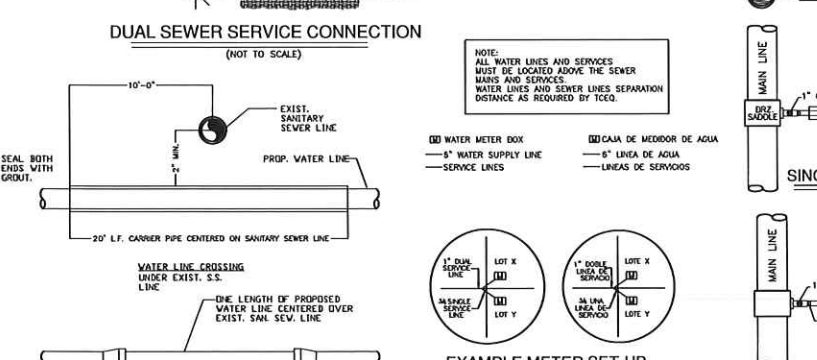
DUAL SEWER SERVICE CONNECTION

(NOT TO SCALE)

10'-0"

EXIST. SANITARY SEWER LINE

2" MIN.

SEAL BOTH ENDS WITH GROUT.

PROP. WATER LINE

20' L.F. CARRIER PIPE CENTERED ON SANITARY SEWER LINE

WATER LINE CROSSING UNDER EXIST. S.S. LINE

ONE LENGTH OF PROPOSED WATER LINE CENTERED OVER EXIST. SAN. SEW. LINE

NOTE:
ALL WATER LINES AND SERVICES MUST BE LOCATED ABOVE THE SEWER MAINS AND SERVICES.
WATER LINES AND SEWER LINES SEPARATION DISTANCE AS REQUIRED BY TCEQ.

WATER METER BOX

6" WATER SUPPLY LINE

SERVICE LINES

CAJA DE MEDIDOR DE AGUA

6" LINEA DE AGUA

LINEAS DE SERVICIOS

1" DUAL SERVICE LINE

LOT X

3/4 SINGLE SERVICE LINE

LOT Y

1" DOBLE LINEA DE SERVICIO

LOTE X

3/4 UNA LINEA DE SERVICIO

LOTE Y

EXAMPLE METER SET UP

MAIN LINE

BRZ. SADDLE

1"

SING

MAIN LINE

1